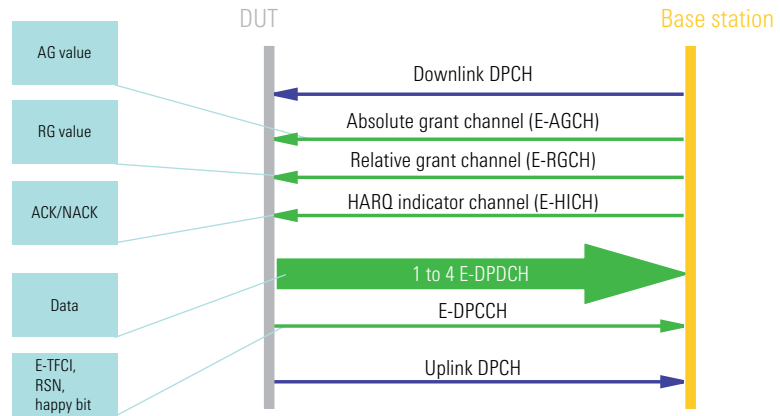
DUT

Base station

AG value

RG value

ACK/NACK

Data

E-TFCI, RSN, happy bit

Downlink DPCH

Absolute grant channel (E-AGCH)

Relative grant channel (E-RGCH)

HARQ indicator channel (E-HICH)

1 to 4 E-DPDCH

E-DPCCH

Uplink DPCH